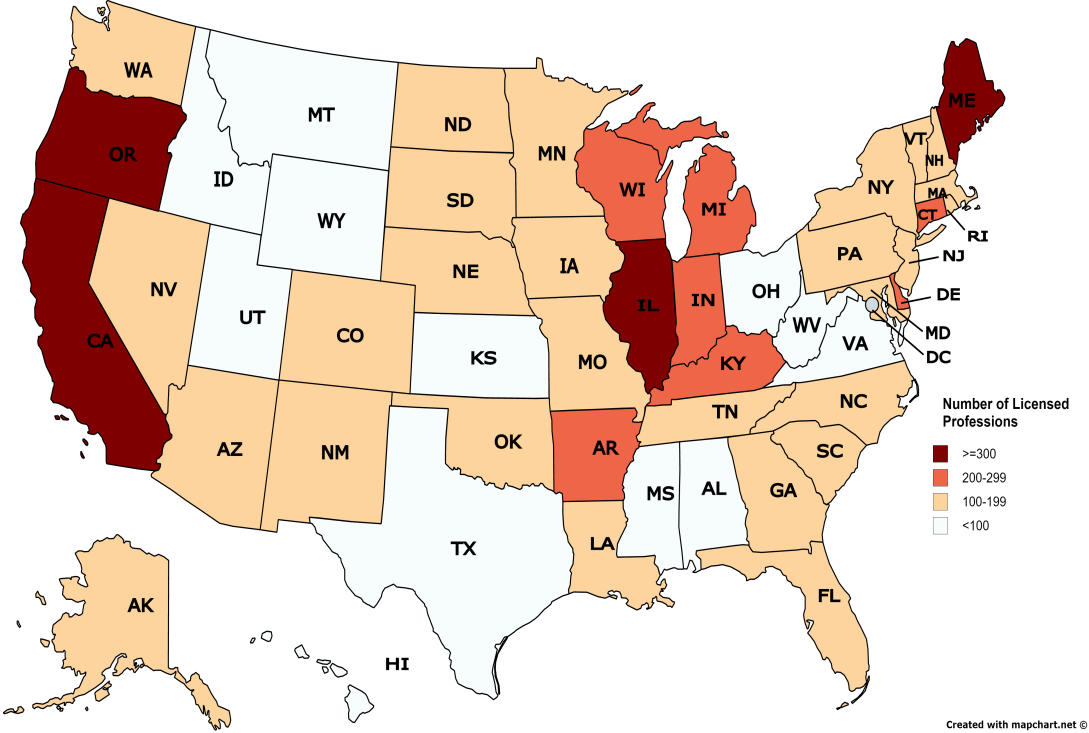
WA
MT
ND
MN
ME
OR
VT
NH
ID
SD
WI
MI
NY
MA
WY
CT
RI
IA
PA
NJ
NE
NV
IL
IN
OH
DE
UT
WV
MD
CO
VA
DC
CA
KS
MO
KY
NC
TN
Number of Licensed Professions
>=300
200-299
100-199
<100
AZ
NM
OK
AR
SC
MS
AL
GA
TX
LA
AK
FL
HI
Created with mapchart.net ©